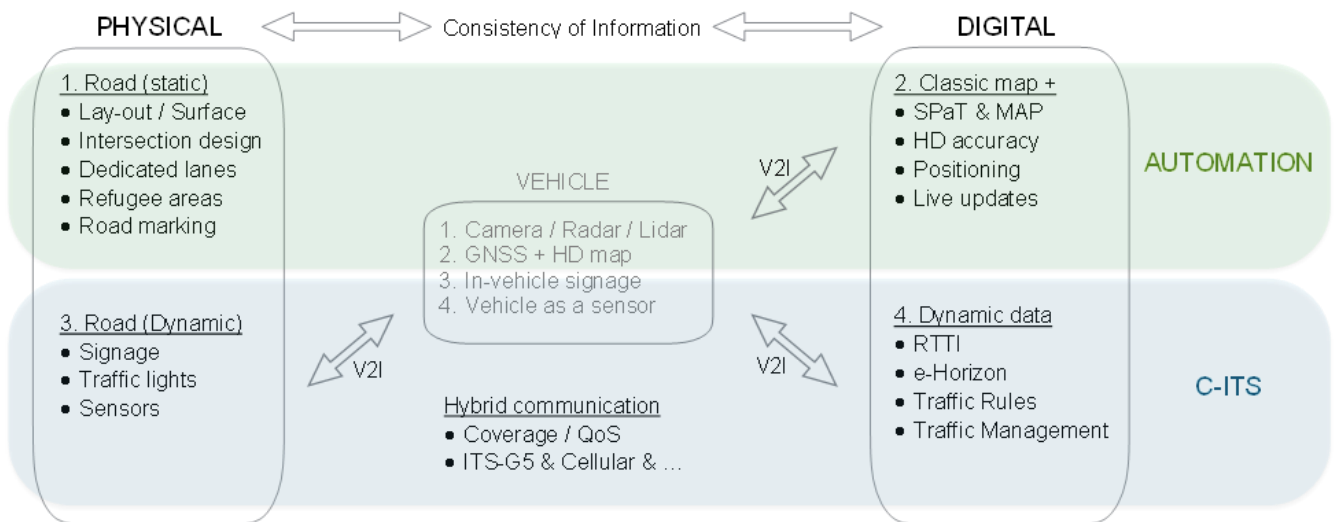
PHYSICAL

Consistency of Information

DIGITAL

1. Road (static)
• Lay-out / Surface
• Intersection design
• Dedicated lanes
• Refugee areas
• Road marking

2. Classic map +
• SPaT & MAP
• HD accuracy
• Positioning
• Live updates

AUTOMATION

V2I

VEHICLE

1. Camera / Radar / Lidar
2. GNSS + HD map
3. In-vehicle signage
4. Vehicle as a sensor

3. Road (Dynamic)
• Signage
• Traffic lights
• Sensors

V2I

V2I

4. Dynamic data
• RTTI
• e-Horizon
• Traffic Rules
• Traffic Management

C-ITS

Hybrid communication
• Coverage / QoS
• ITS-G5 & Cellular & ...